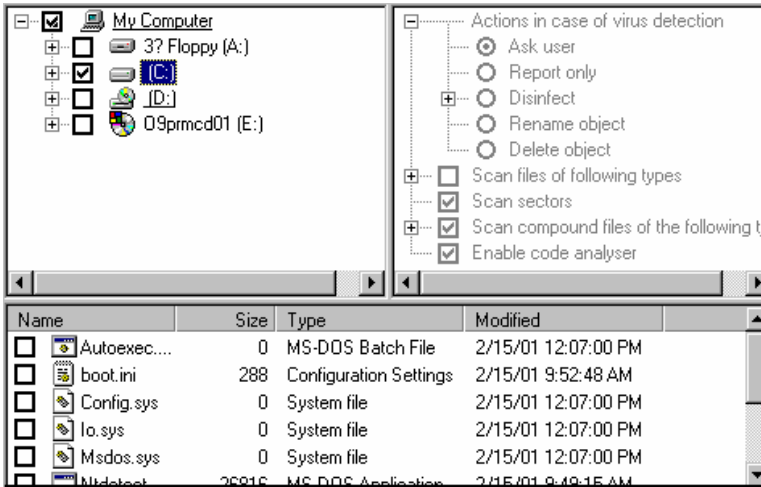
My Computer
3? Floppy (A:)
(C:)
(D:)
O9prmcd01 (E:)

Actions in case of virus detection
Ask user
Report only
Disinfect
Rename object
Delete object
Scan files of following types
Scan sectors
Scan compound files of the following t
Enable code analyser

| Name | Size | Type | Modified |
|---|---|---|---|
| Autoexec.... | 0 | MS-DOS Batch File | 2/15/01 12:07:00 PM |
| boot.ini | 288 | Configuration Settings | 2/15/01 9:52:48 AM |
| Config.sys | 0 | System file | 2/15/01 12:07:00 PM |
| Io.sys | 0 | System file | 2/15/01 12:07:00 PM |
| Msdos.sys | 0 | System file | 2/15/01 12:07:00 PM |
| Ntdetect... | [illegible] | MS-DOS Application | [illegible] |